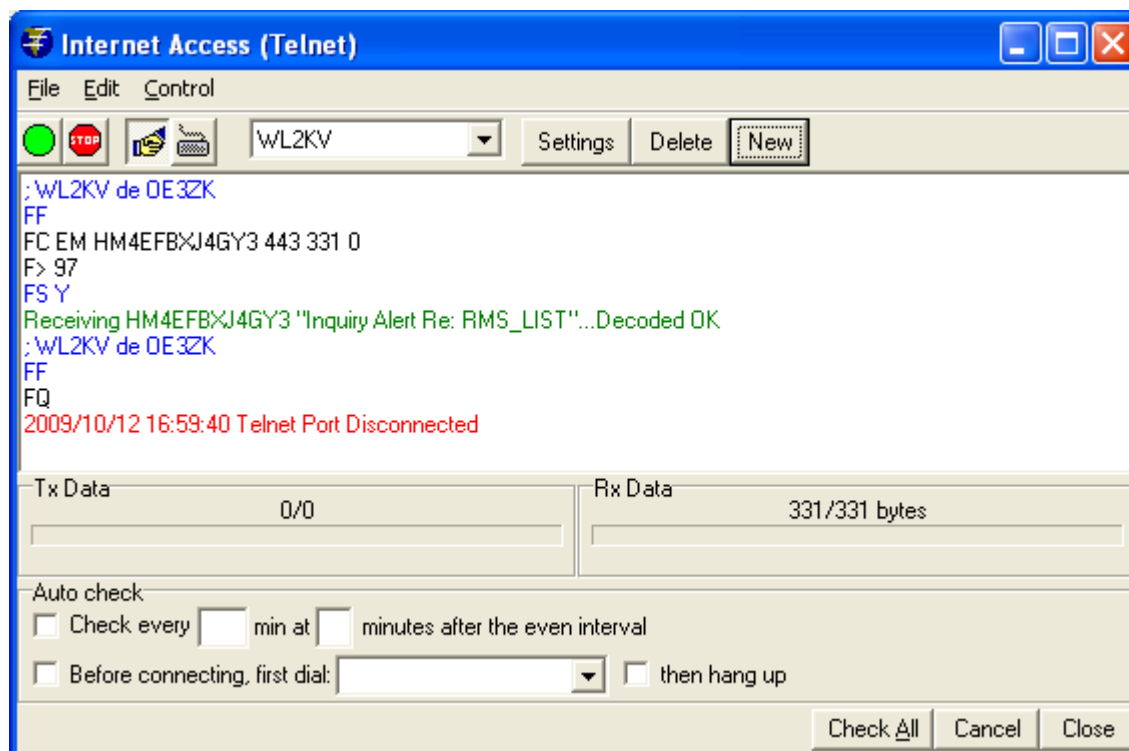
Internet Access (Telnet)

File Edit Control

STOP WL2KV Settings Delete New

; WL2KV de OE3ZK
FF
FC EM HM4EFBXJ4GY3 443 331 0
F> 97
FS Y
Receiving HM4EFBXJ4GY3 "Inquiry Alert Re: RMS_LIST"...Decoded OK
; WL2KV de OE3ZK
FF
FQ
2009/10/12 16:59:40 Telnet Port Disconnected

Tx Data
0/0

Rx Data
331/331 bytes

Auto check
Check every min at minutes after the even interval
Before connecting, first dial: then hang up

Check All Cancel Close